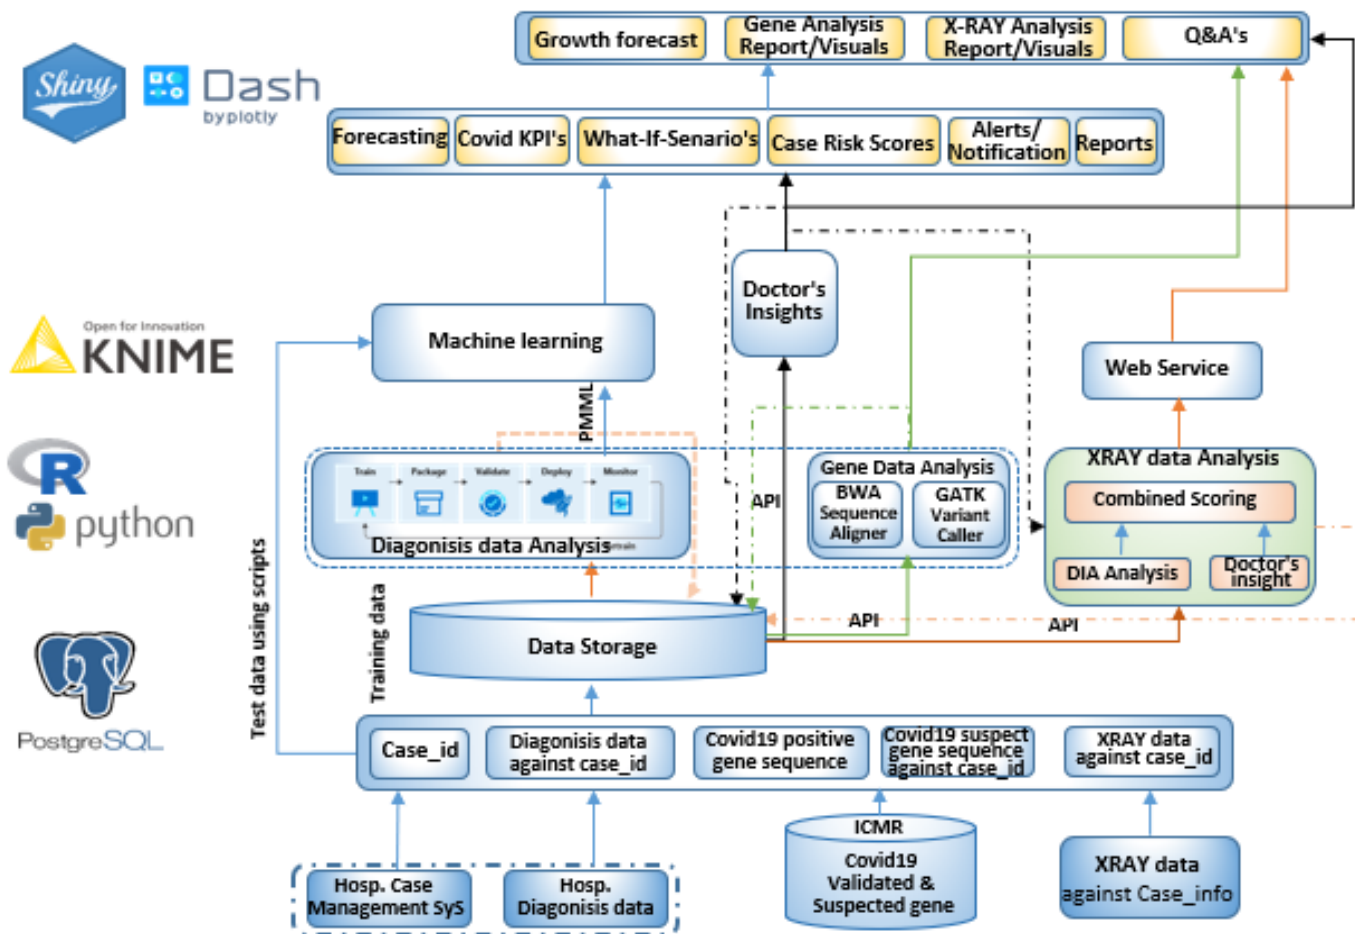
Shiny

Dash by plotly

Growth forecast

Gene Analysis Report/Visuals

X-RAY Analysis Report/Visuals

Q&A's

Forecasting

Covid KPI's

What-If-Senario's

Case Risk Scores

Alerts/ Notification

Reports

Doctor's Insights

Open for Innovation KNIME

Machine learning

Web Service

PMML

R

python

Train

Package

Validate

Deploy

Monitor

Diagonisis data Analysis

API

Gene Data Analysis

BWA Sequence Aligner

GATK Variant Caller

XRAY data Analysis

Combined Scoring

DIA Analysis

Doctor's insight

Test data using scripts

Training data

Data Storage

API

API

PostgreSQL

Case_id

Diagonisis data against case_id

Covid19 positive gene sequence

Covid19 suspect gene sequence against case_id

XRAY data against case_id

Hosp. Case Management SyS

Hosp. Diagonisis data

ICMR

Covid19 Validated & Suspected gene

XRAY data against Case_info